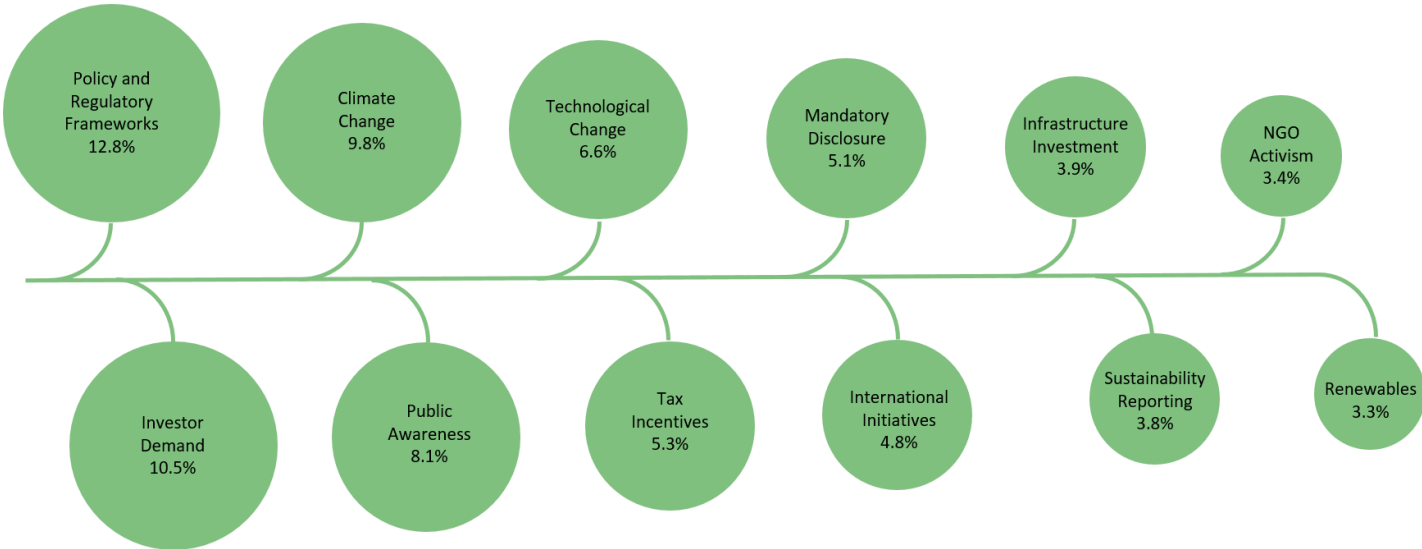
Policy and Regulatory Frameworks
12.8%

Investor Demand
10.5%

Climate Change
9.8%

Public Awareness
8.1%

Technological Change
6.6%

Tax Incentives
5.3%

Mandatory Disclosure
5.1%

International Initiatives
4.8%

Infrastructure Investment
3.9%

Sustainability Reporting
3.8%

NGO Activism
3.4%

Renewables
3.3%